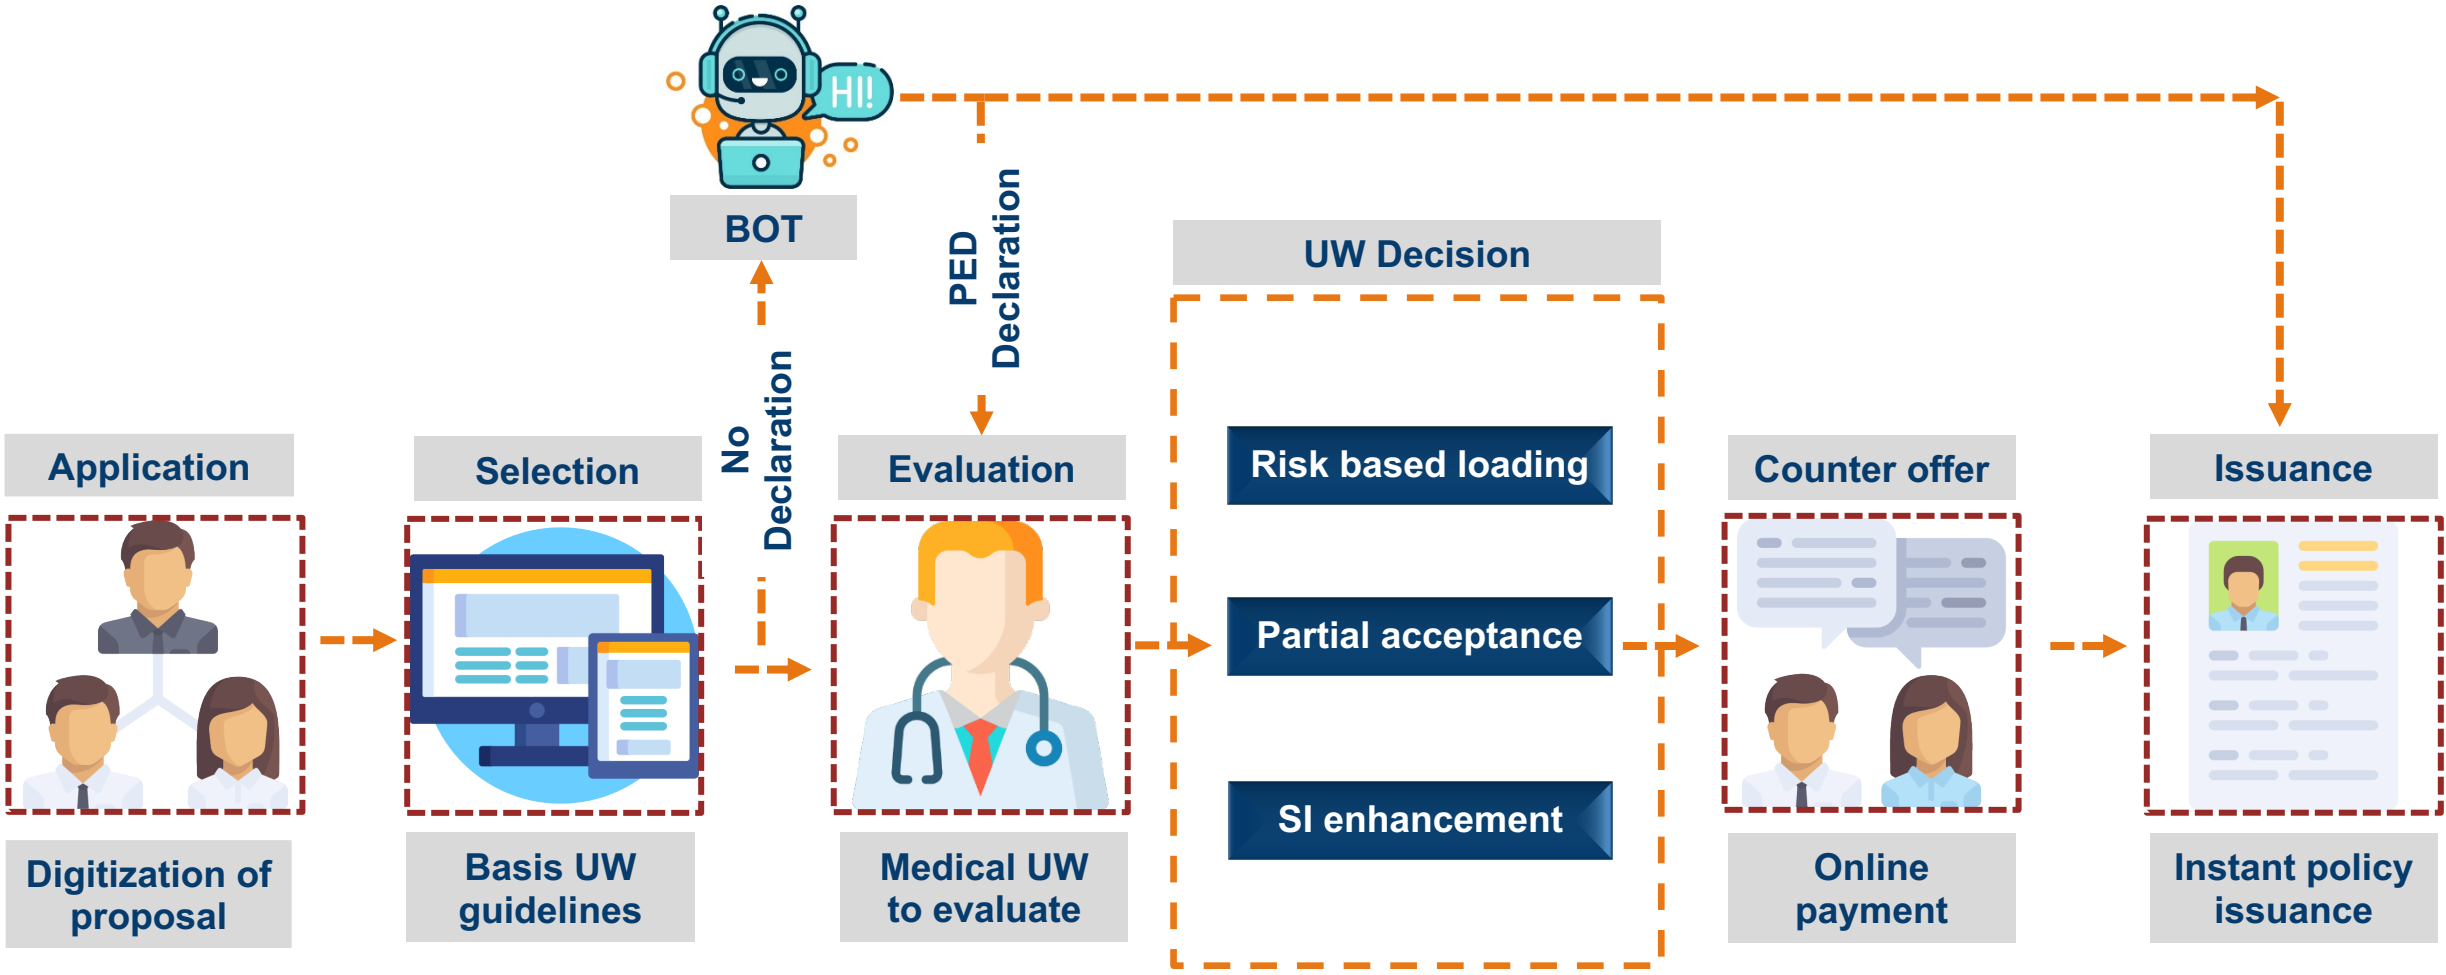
HI!

BOT

PED Declaration

No Declaration

UW Decision

Application

Digitization of proposal

Selection

Basis UW guidelines

Evaluation

Medical UW to evaluate

Risk based loading

Partial acceptance

SI enhancement

Counter offer

Online payment

Issuance

Instant policy issuance